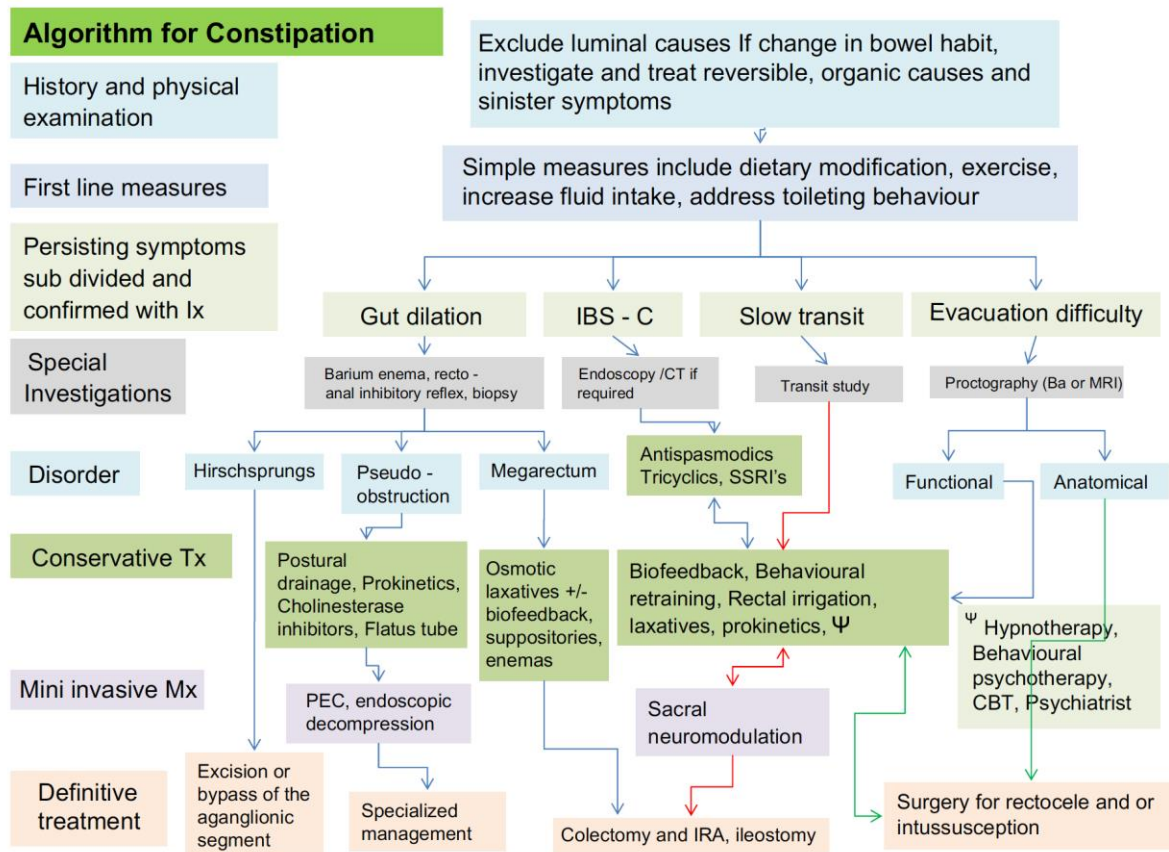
Algorithm for Constipation

History and physical examination

First line measures

Persisting symptoms sub divided and confirmed with Ix

Special Investigations

Disorder

Conservative Tx

Mini invasive Mx

Definitive treatment

Exclude luminal causes If change in bowel habit, investigate and treat reversible, organic causes and sinister symptoms

Simple measures include dietary modification, exercise, increase fluid intake, address toileting behaviour

Gut dilation

IBS - C

Slow transit

Evacuation difficulty

Barium enema, recto - anal inhibitory reflex, biopsy

Endoscopy /CT if required

Transit study

Proctography (Ba or MRI)

Hirschsprungs

Pseudo - obstruction

Megarectum

Antispasmodics Tricyclics, SSRI's

Functional

Anatomical

Postural drainage, Prokinetics, Cholinesterase inhibitors, Flatus tube

Osmotic laxatives +/- biofeedback, suppositories, enemas

Biofeedback, Behavioural retraining, Rectal irrigation, laxatives, prokinetics, $\Psi$

$^{\Psi}$ Hypnotherapy, Behavioural psychotherapy, CBT, Psychiatrist

PEC, endoscopic decompression

Sacral neuromodulation

Excision or bypass of the aganglionic segment

Specialized management

Colectomy and IRA, ileostomy

Surgery for rectocele and or intussusception